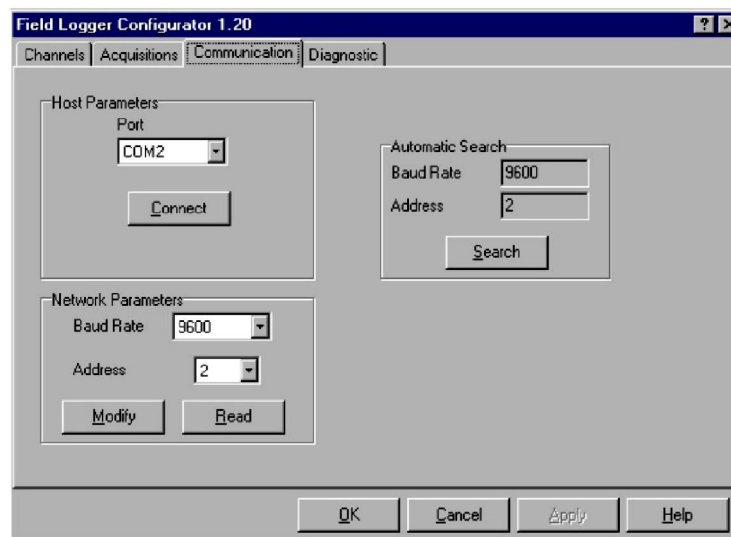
Field Logger Configurator 1.20

Channels | Acquisitions | Communication | Diagnostic

Host Parameters
Port
COM2
Connect

Automatic Search
Baud Rate 9600
Address 2
Search

Network Parameters
Baud Rate 9600
Address 2
Modify
Read

OK
Cancel
Apply
Help